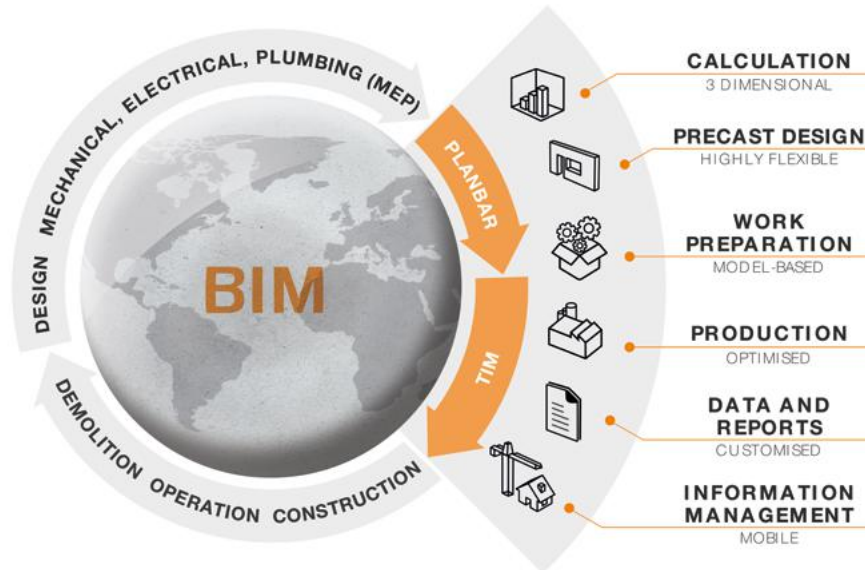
DESIGN MECHANICAL, ELECTRICAL, PLUMBING (MEP)

BIM

PLANBAR

TIM

DEMOLITION OPERATION CONSTRUCTION

CALCULATION
3 DIMENSIONAL

PRECAST DESIGN
HIGHLY FLEXIBLE

WORK PREPARATION
MODEL-BASED

PRODUCTION
OPTIMISED

DATA AND REPORTS
CUSTOMISED

INFORMATION MANAGEMENT
MOBILE